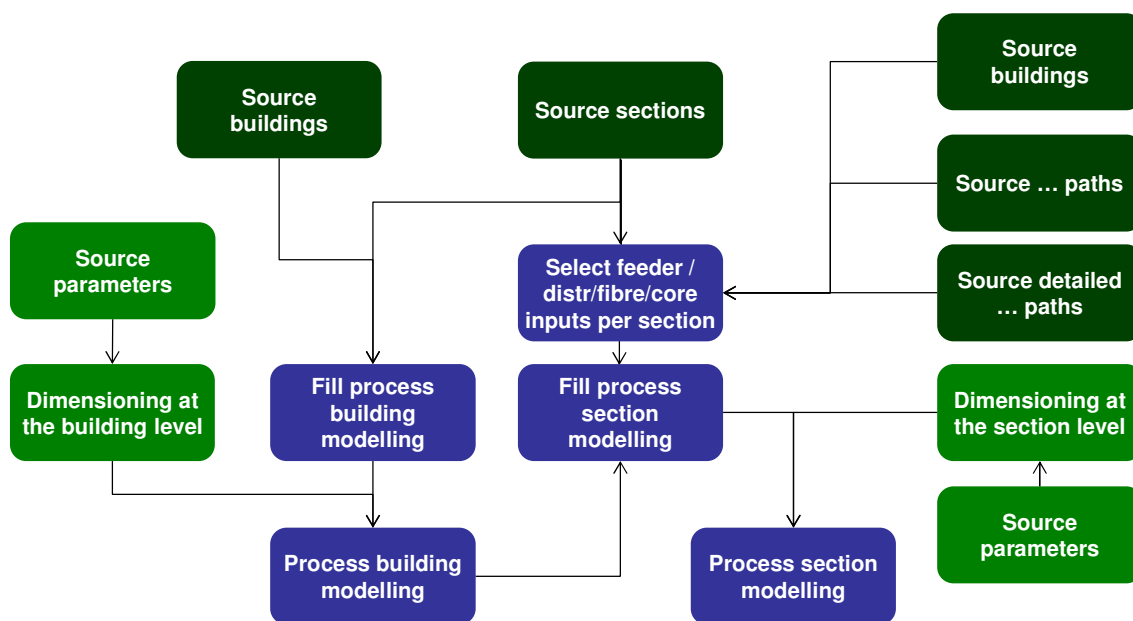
Source buildings

Source sections

Source buildings

Source … paths

Source parameters

Select feeder / distr/fibre/core inputs per section

Source detailed … paths

Dimensioning at the building level

Fill process building modelling

Fill process section modelling

Dimensioning at the section level

Source parameters

Process building modelling

Process section modelling